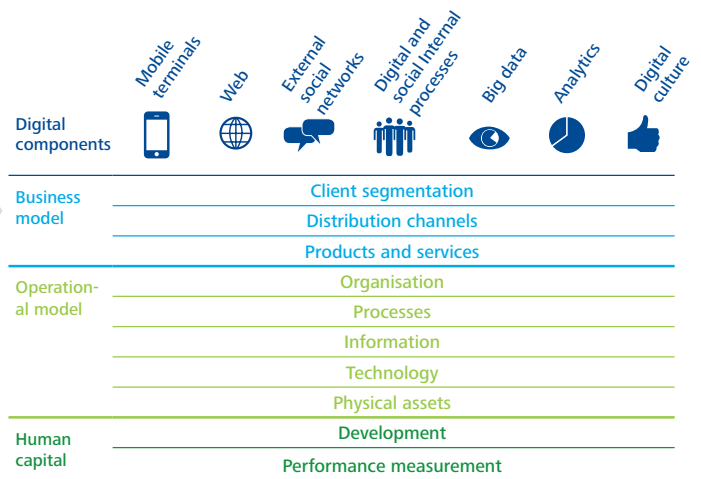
Mobile terminals | Web | External social networks | Digital and social Internal processes | Big data | Analytics | Digital culture

Digital components

Business model
Client segmentation
Distribution channels
Products and services

Operational model
Organisation
Processes
Information
Technology
Physical assets

Human capital
Development
Performance measurement